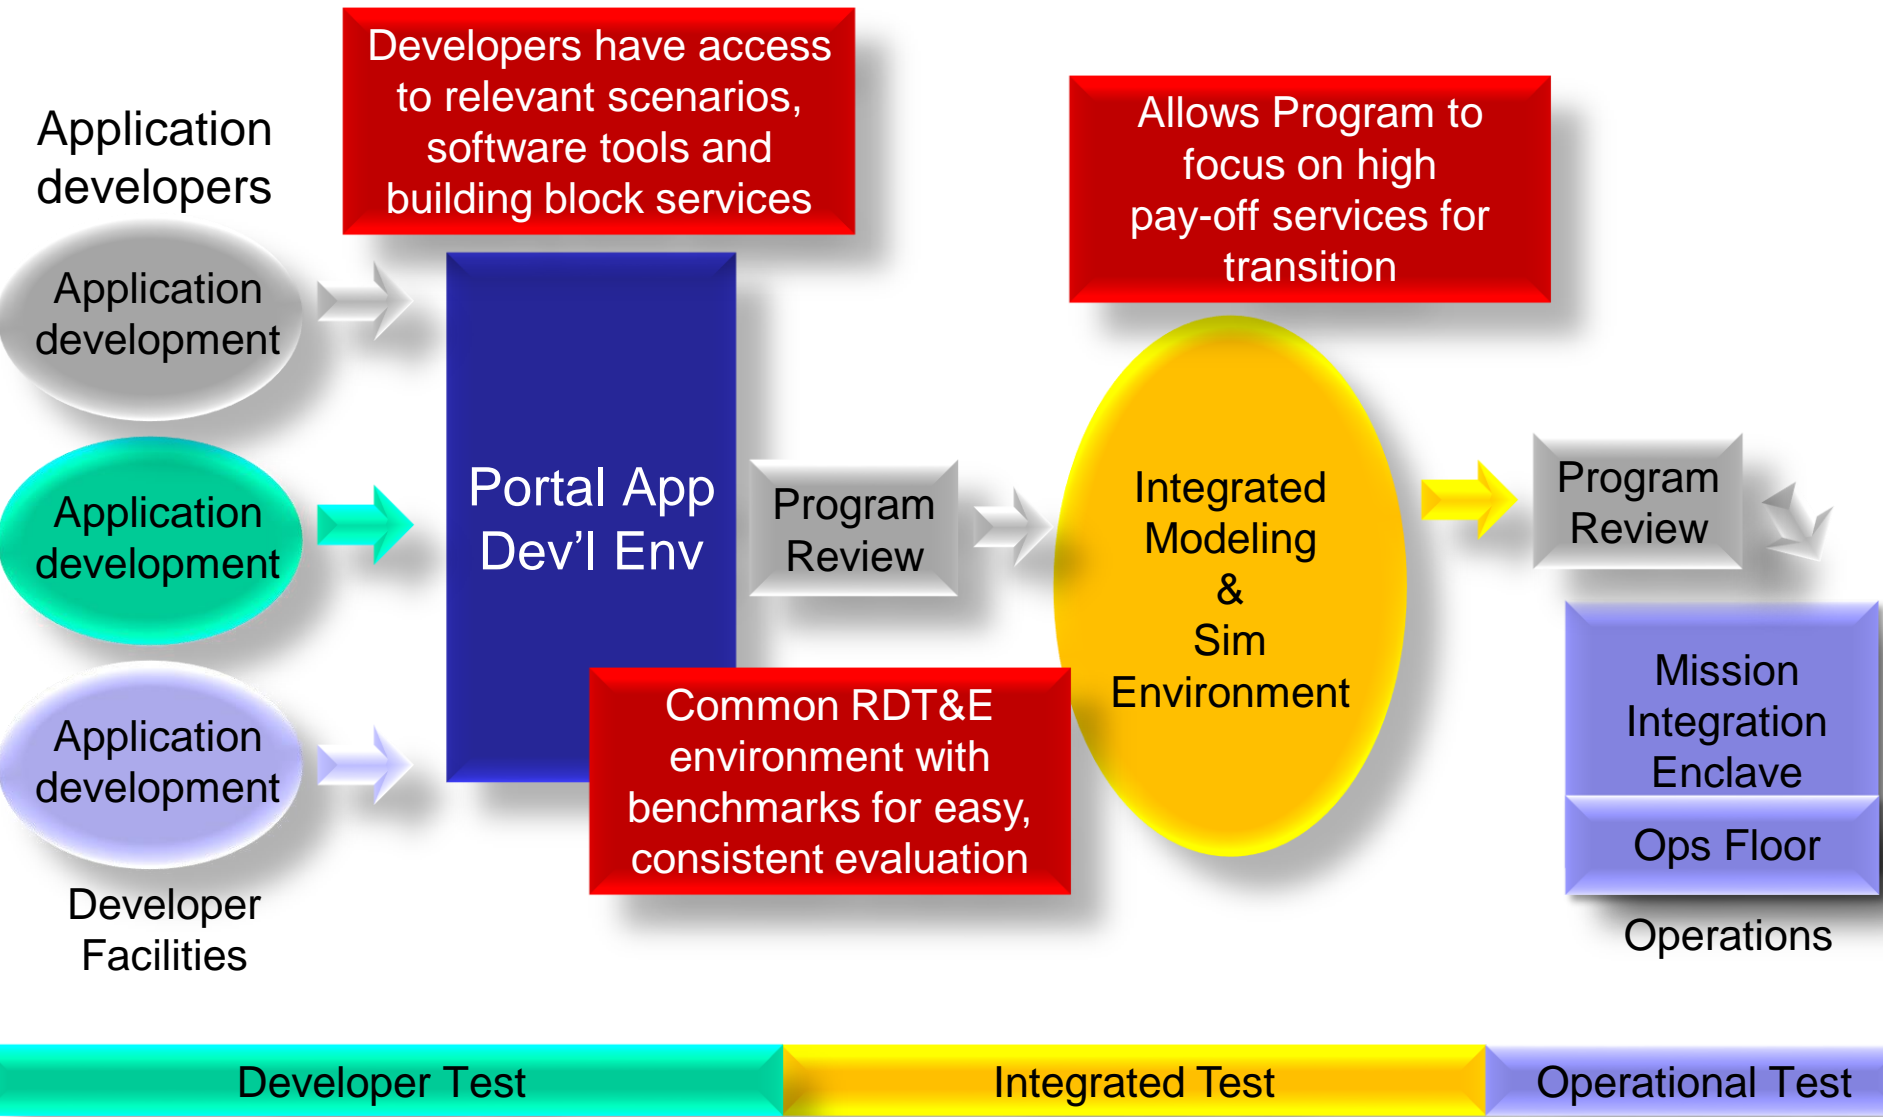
Application developers

Developers have access to relevant scenarios, software tools and building block services

Allows Program to focus on high pay-off services for transition

Application development

Application development

Application development

Developer Facilities

Portal App Dev’l Env

Program Review

Integrated Modeling & Sim Environment

Common RDT&E environment with benchmarks for easy, consistent evaluation

Program Review

Mission Integration Enclave

Ops Floor

Operations

Developer Test

Integrated Test

Operational Test